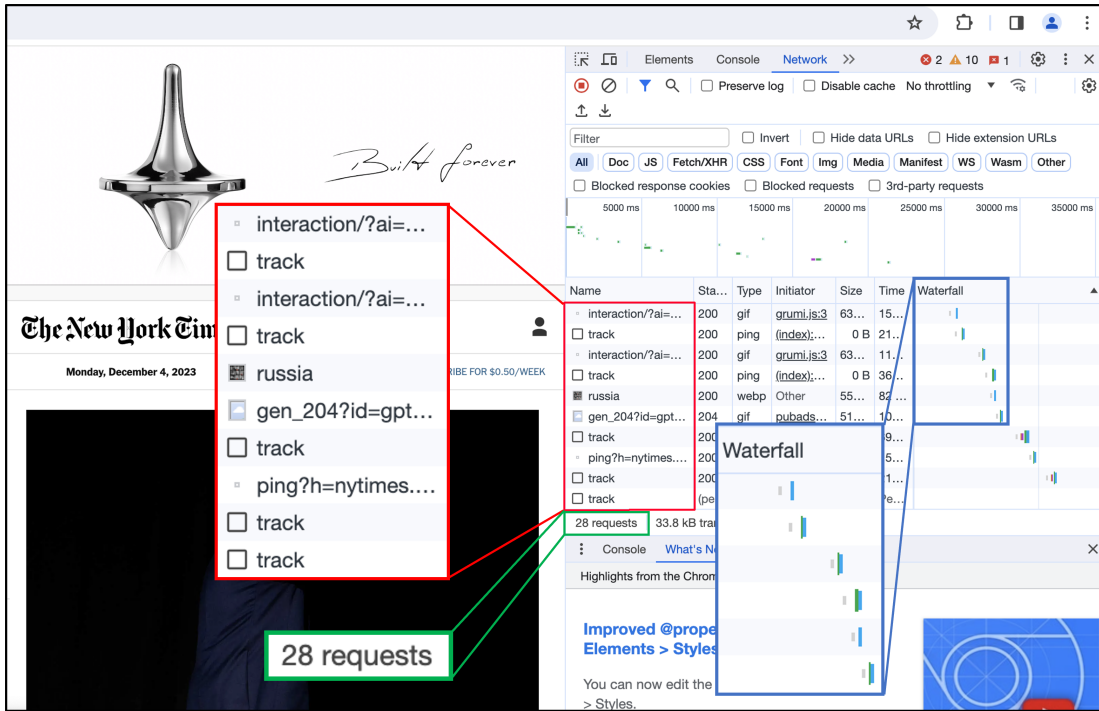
Built forever

The New York Tim

Monday, December 4, 2023

RIBE FOR $0.50/WEEK

Elements Console Network >> 2 10 1

Preserve log Disable cache No throttling

Filter Invert Hide data URLs Hide extension URLs

All Doc JS Fetch/XHR CSS Font Img Media Manifest WS Wasm Other

Blocked response cookies Blocked requests 3rd-party requests

5000 ms 10000 ms 15000 ms 20000 ms 25000 ms 30000 ms 35000 ms

| Name | Sta... | Type | Initiator | Size | Time | Waterfall |
|---|---|---|---|---|---|---|
| interaction/?ai=... | 200 | gif | grumi.js:3 | 63... | 15... | |
| track | 200 | ping | (index):... | 0 B | 21... | |
| interaction/?ai=... | 200 | gif | grumi.js:3 | 63... | 11... | |
| track | 200 | ping | (index):... | 0 B | 36... | |
| russia | 200 | webp | Other | 55... | 82... | |
| gen_204?id=gpt... | 204 | gif | pubads... | 51... | 10... | |
| track | 200 | | | | 9... | |
| ping?h=nytimes.... | 200 | | | | 5... | |
| track | 200 | | | | 1... | |
| track | (pe | | | | Pe... | |

28 requests 33.8 kB tra

Console What's N

Highlights from the Chrom

Improved @prope Elements > Styles

You can now edit the > Styles.

interaction/?ai=...
track
interaction/?ai=...
track
russia
gen_204?id=gpt...
track
ping?h=nytimes....
track
track

Waterfall

28 requests